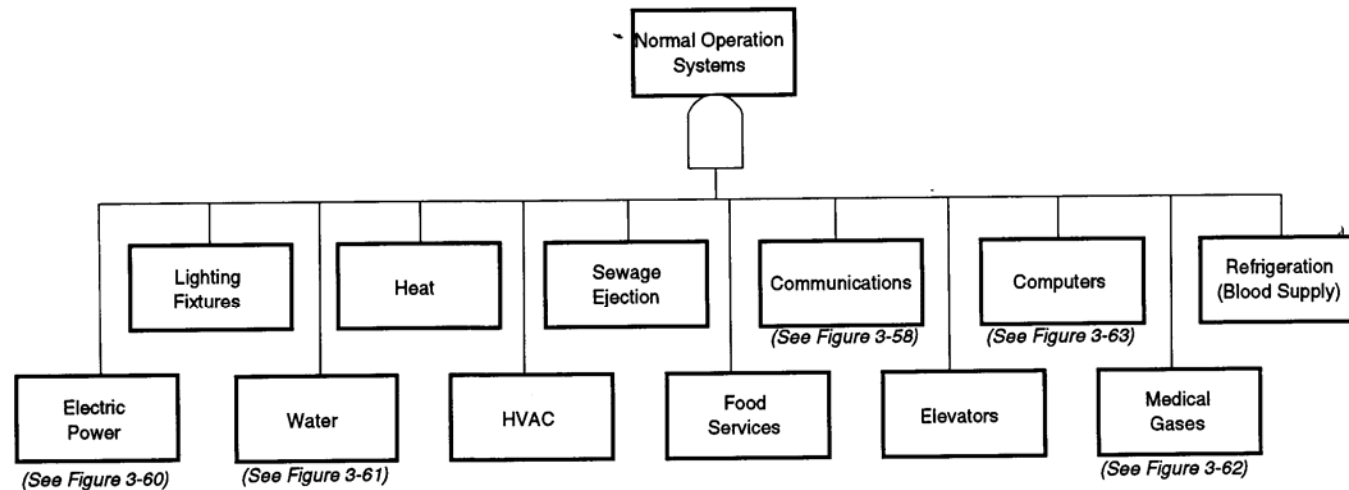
Normal Operation Systems

Lighting Fixtures

Heat

Sewage Ejection

Communications
(See Figure 3-58)

Computers
(See Figure 3-63)

Refrigeration (Blood Supply)

Electric Power
(See Figure 3-60)

Water
(See Figure 3-61)

HVAC

Food Services

Elevators

Medical Gases
(See Figure 3-62)